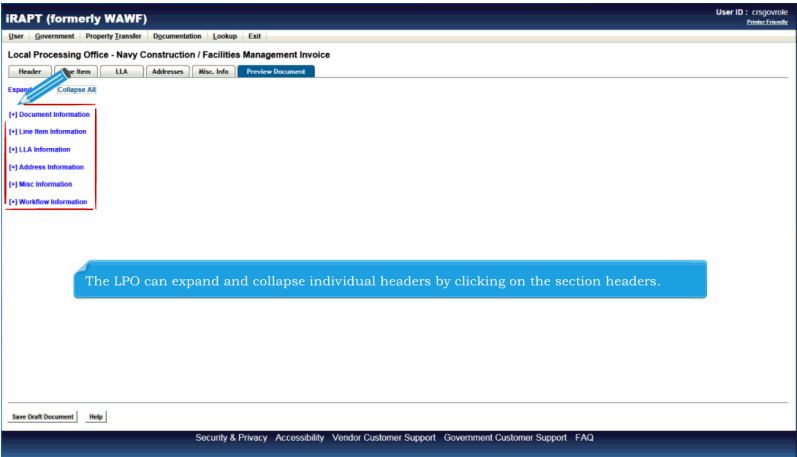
iRAPT (formerly WAWF)

User ID : crsgovrole
Printer Friendly

User Government Property Transfer Documentation Lookup Exit

Local Processing Office - Navy Construction / Facilities Management Invoice

Header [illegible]e Item LLA Addresses Misc. Info Preview Document

Expand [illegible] Collapse All

[+] Document Information
[+] Line Item Information
[+] LLA Information
[+] Address Information
[+] Misc Information
[+] Workflow Information

The LPO can expand and collapse individual headers by clicking on the section headers.

Save Draft Document Help

Security & Privacy Accessibility Vendor Customer Support Government Customer Support FAQ